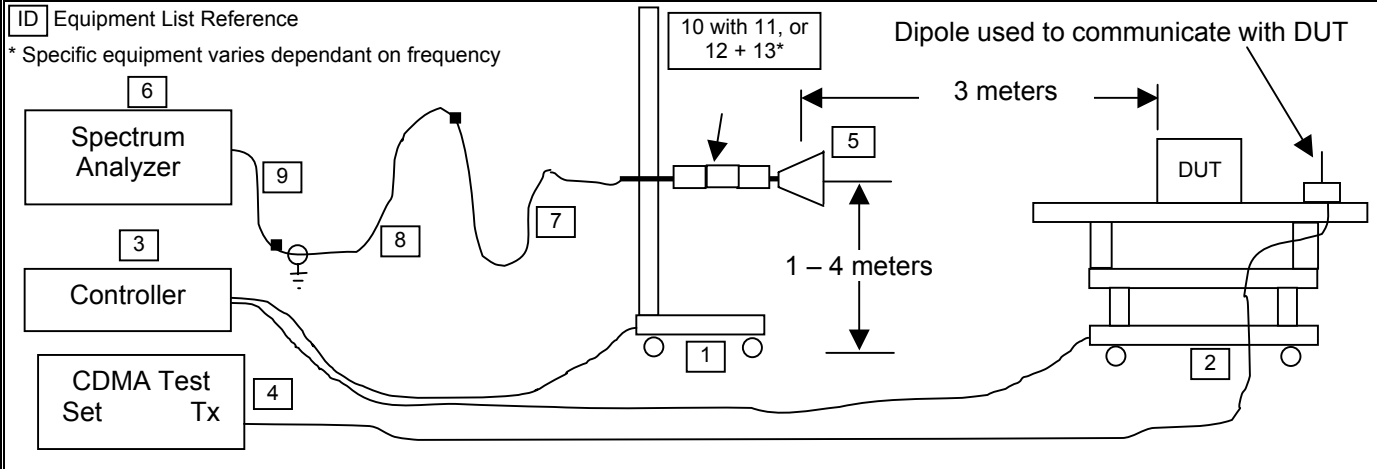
ID Equipment List Reference
* Specific equipment varies dependant on frequency

10 with 11, or 12 + 13*

Dipole used to communicate with DUT

6
Spectrum Analyzer

9

3 meters

5

DUT

7

8

3
Controller

1 – 4 meters

1

2

CDMA Test Set Tx

4